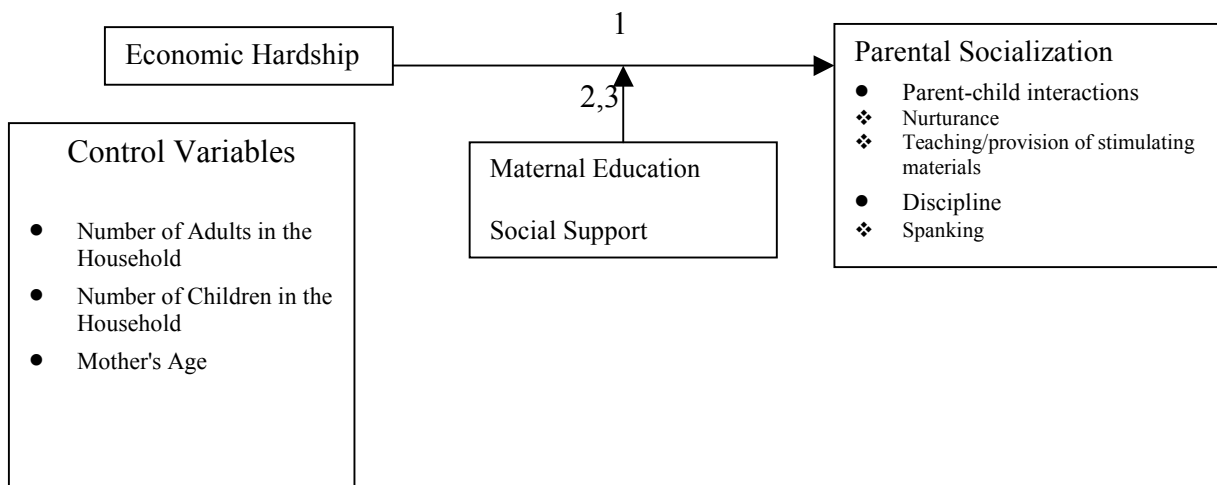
Economic Hardship

1

2,3

Parental Socialization

- Parent-child interactions
- Nurturance
- Teaching/provision of stimulating materials
- Discipline
- Spanking

Control Variables

- Number of Adults in the Household
- Number of Children in the Household
- Mother's Age

Maternal Education

Social Support